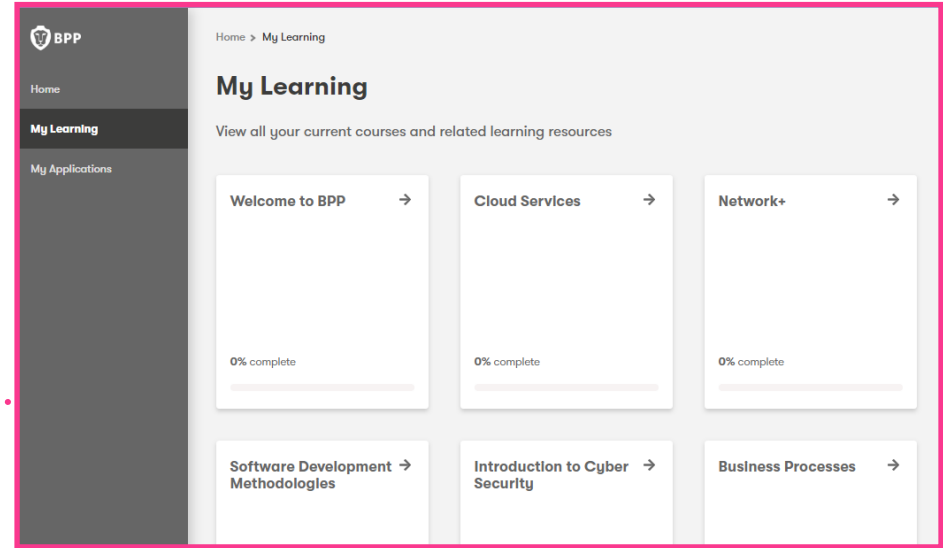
BPP

Home

My Learning

My Applications

Home > My Learning

My Learning

View all your current courses and related learning resources

Welcome to BPP →

0% complete

Cloud Services →

0% complete

Network+ →

0% complete

Software Development Methodologies →

Introduction to Cyber Security →

Business Processes →